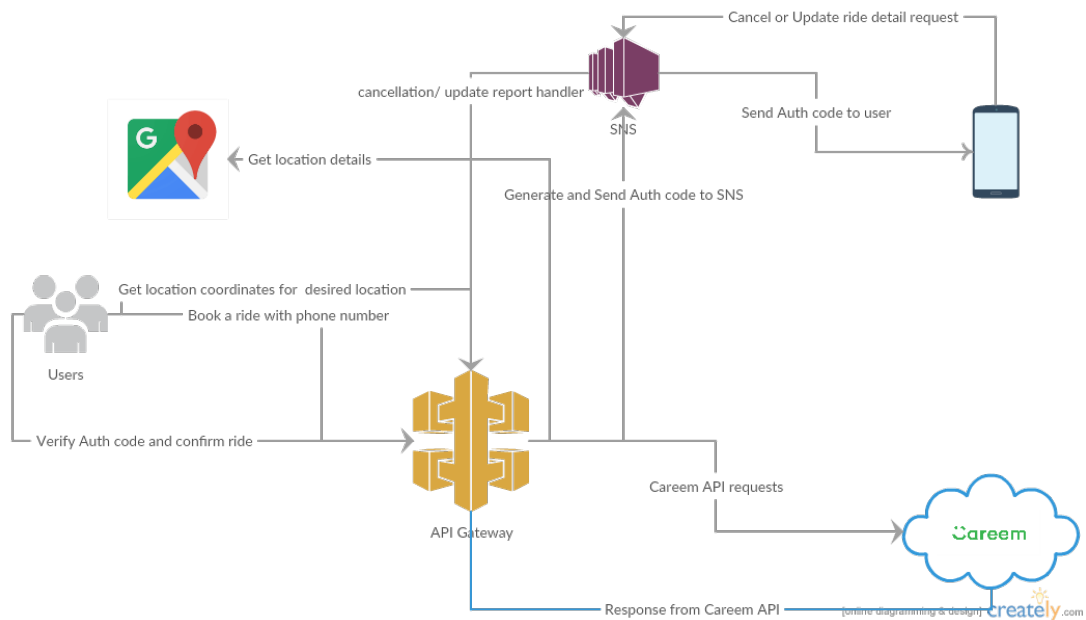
Cancel or Update ride detail request

cancellation/ update report handler

SNS

Send Auth code to user

G

Get location details

Generate and Send Auth code to SNS

Get location coordinates for desired location

Book a ride with phone number

Users

Verify Auth code and confirm ride

API Gateway

Careem API requests

Careem

Response from Careem API

[online diagramming & design] creately.com